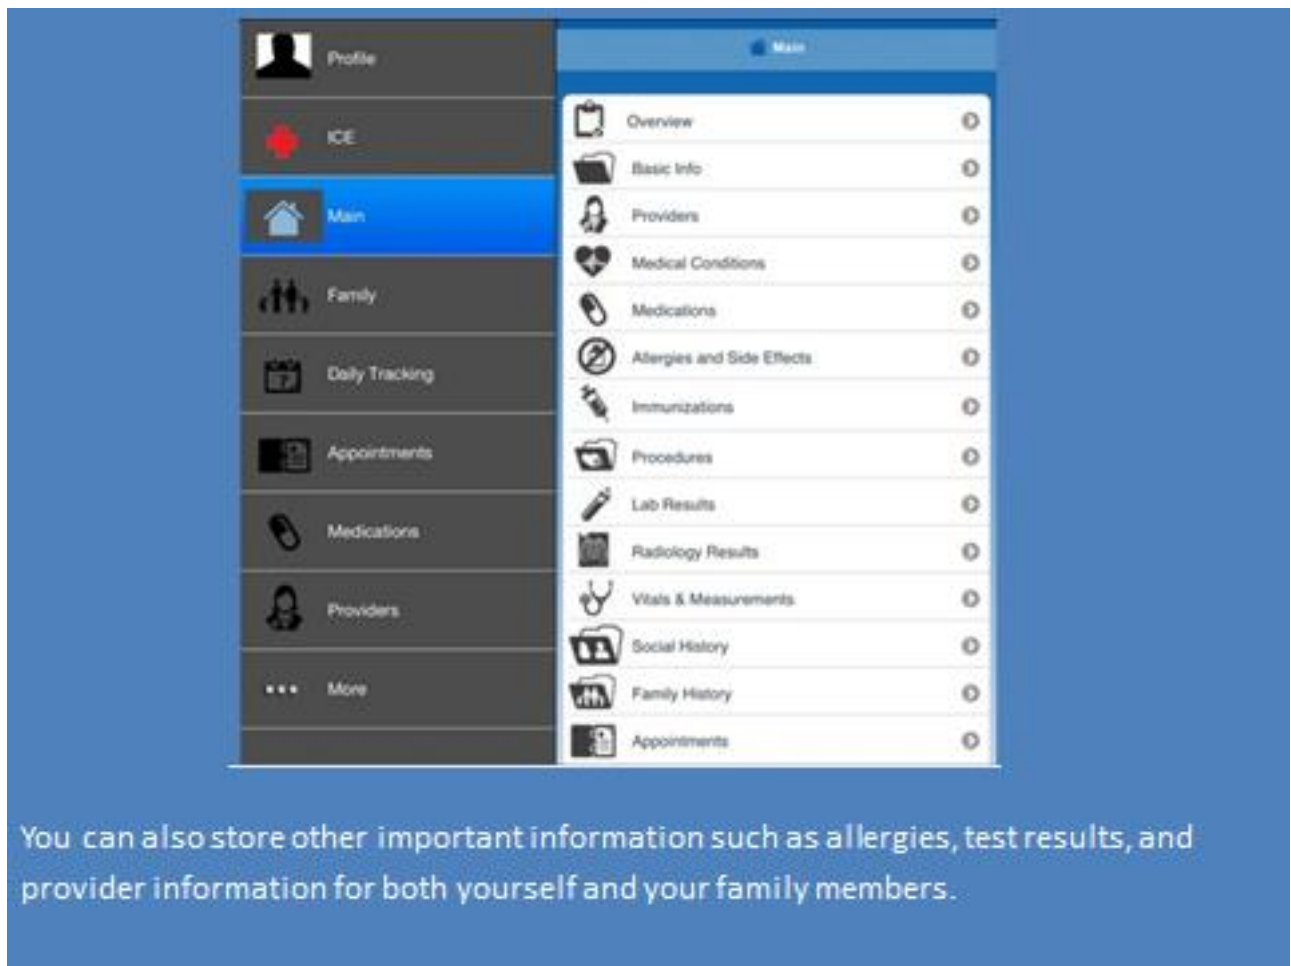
Profile

ICE

Main

Family

Daily Tracking

Appointments

Medications

Providers

More

Main

Overview

Basic Info

Providers

Medical Conditions

Medications

Allergies and Side Effects

Immunizations

Procedures

Lab Results

Radiology Results

Vitals & Measurements

Social History

Family History

Appointments

You can also store other important information such as allergies, test results, and provider information for both yourself and your family members.